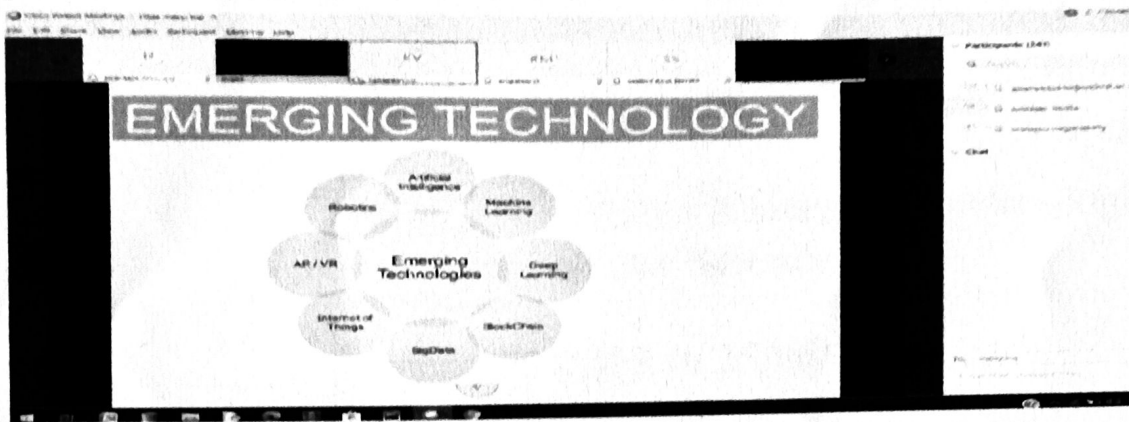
Cisco Webex Meetings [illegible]

File Edit Share View Audio Participant Meeting Help

KV

EMERGING TECHNOLOGY

Artificial Intelligence

Machine Learning

Robotics

AR / VR

Emerging Technologies

Deep Learning

Internet of Things

BlockChain

BigData

Participants

Chat